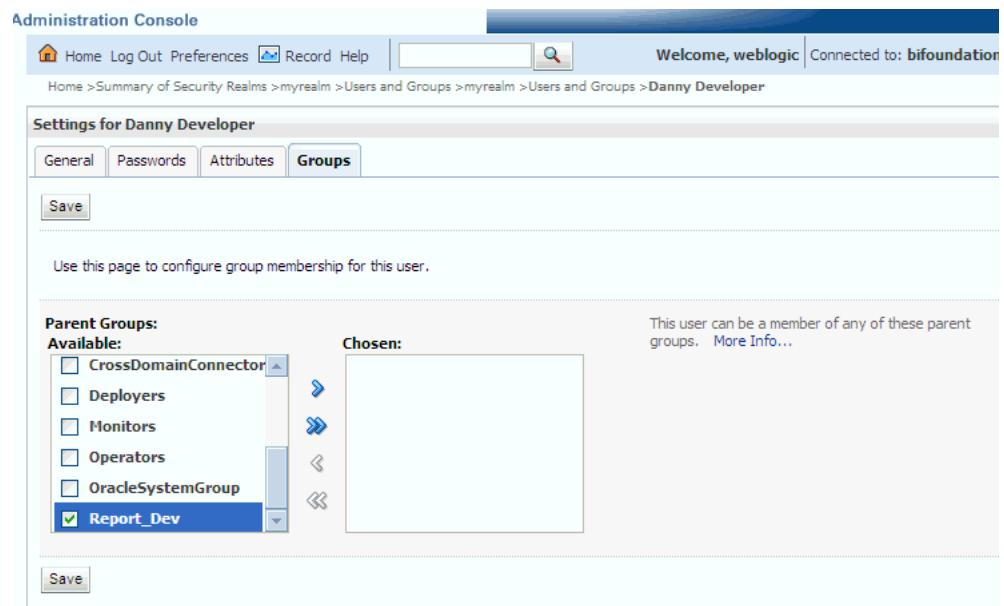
Administration Console

Home Log Out Preferences Record Help

Welcome, weblogic | Connected to: bifoundation

Home >Summary of Security Realms >myrealm >Users and Groups >myrealm >Users and Groups >Danny Developer

Settings for Danny Developer

General | Passwords | Attributes | Groups

Save

Use this page to configure group membership for this user.

Parent Groups:
Available:

CrossDomainConnector
Deployers
Monitors
Operators
OracleSystemGroup
Report_Dev

Chosen:

This user can be a member of any of these parent groups. More Info...

Save